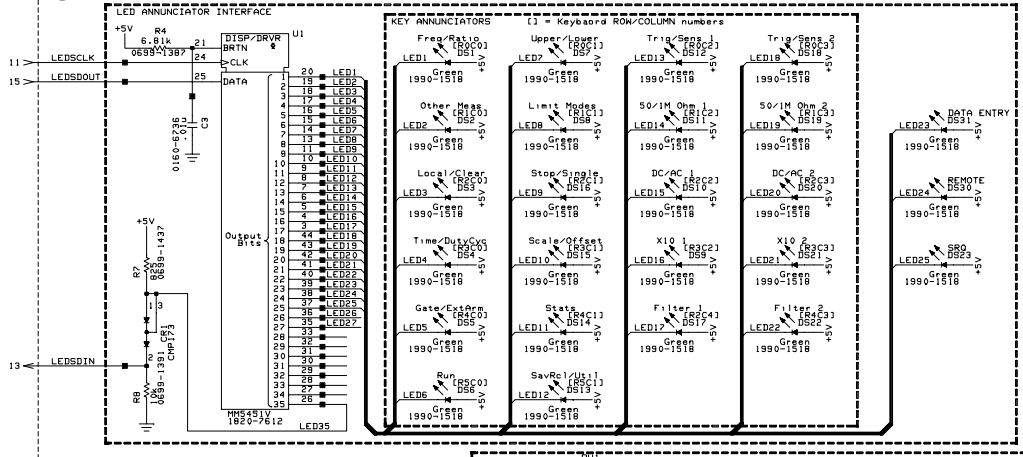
LED ANNUNCIATOR INTERFACE

+5V
R4
6.81k
0699-1387
DISP/DRVR
U1
BRTN
CLK
DATA
21
24
25
11
LEDSCLK
15
LEDSDOUT
C3
.01u
0160-6736

Output Bits

20 LED1
1 LED2
19 LED3
2 LED4
18 LED5
3 LED6
17 LED7
4 LED8
16 LED9
5 LED10
15 LED11
6 LED12
14 LED13
7 LED14
13 LED15
8 LED16
12 LED17
9 LED18
11 LED19
10 LED20
44 LED21
43 LED22
42 LED23
41 LED24
40 LED25
39 LED26
38 LED27
37
36
33
32
31
30
29
28
35
34
27
26

MM5451V
1820-7612
LED35

+5V
R7
0699-1437
CR1
CMP173
1
2
3
13
LEDSDIN
R8
0699-1391

KEY ANNUNCIATORS [] = Keybaord ROW/COLUMN numbers

Freq/Ratio [R0C0] DS1 LED1 Green 1990-1518 +5V
Other Meas [R1C0] DS2 LED2 Green 1990-1518 +5V
Local/Clear [R2C0] DS3 LED3 Green 1990-1518 +5V
Time/DutyCyc [R3C0] DS4 LED4 Green 1990-1518 +5V
Gate/ExtArm [R4C0] DS5 LED5 Green 1990-1518 +5V
Run [R5C0] DS6 LED6 Green 1990-1518 +5V

Upper/Lower [R0C1] DS7 LED7 Green 1990-1518 +5V
Limit Modes [R1C1] DS8 LED8 Green 1990-1518 +5V
Stop/Single [R2C1] DS16 LED9 Green 1990-1518 +5V
Scale/Offset [R3C1] DS15 LED10 Green 1990-1518 +5V
Stats [R4C1] DS14 LED11 Green 1990-1518 +5V
SavRcl/Util [R5C1] DS13 LED12 Green 1990-1518 +5V

Trig/Sens 1 [R0C2] DS12 LED13 Green 1990-1518 +5V
50/1M Ohm 1 [R1C2] DS11 LED14 Green 1990-1518 +5V
DC/AC 1 [R2C2] DS10 LED15 Green 1990-1518 +5V
X10 1 [R3C2] DS9 LED16 Green 1990-1518 +5V
Filter 1 [R2C4] DS17 LED17 Green 1990-1518 +5V

Trig/Sens 2 [R0C3] DS18 LED18 Green 1990-1518 +5V
50/1M Ohm 2 [R1C3] DS19 LED19 Green 1990-1518 +5V
DC/AC 2 [R2C3] DS20 LED20 Green 1990-1518 +5V
X10 2 [R3C3] DS21 LED21 Green 1990-1518 +5V
Filter 2 [R4C3] DS22 LED22 Green 1990-1518 +5V

DATA ENTRY DS31 LED23 Green 1990-1518 +5V
REMOTE DS30 LED24 Green 1990-1518 +5V
SRQ DS23 LED25 Green 1990-1518 +5V